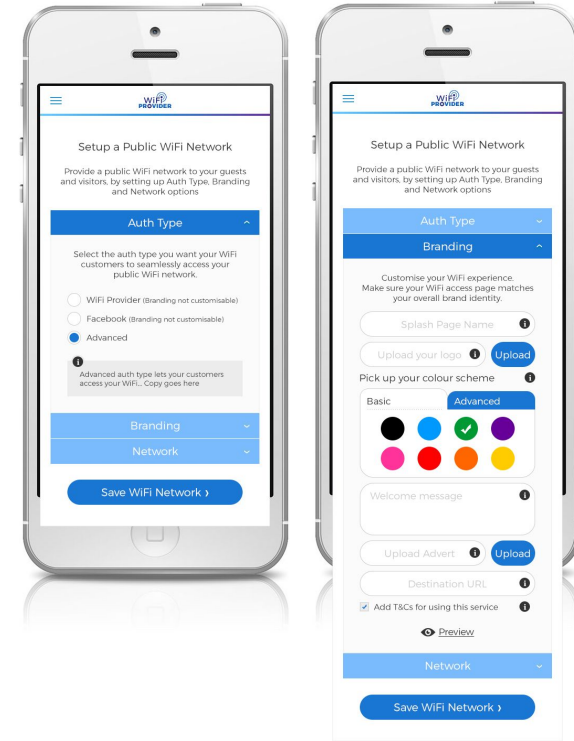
WiFi PROVIDER

Setup a Public WiFi Network

Provide a public WiFi network to your guests and visitors, by setting up Auth Type, Branding and Network options

Auth Type

Select the auth type you want your WiFi customers to seamlessly access your public WiFi network.

WiFi Provider (Branding not customisable)

Facebook (Branding not customisable)

Advanced

Advanced auth type lets your customers access your WiFi... Copy goes here

Branding

Network

Save WiFi Network ›

WiFi PROVIDER

Setup a Public WiFi Network

Provide a public WiFi network to your guests and visitors, by setting up Auth Type, Branding and Network options

Auth Type

Branding

Customise your WiFi experience. Make sure your WiFi access page matches your overall brand identity.

Splash Page Name

Upload your logo

Upload

Pick up your colour scheme

Basic

Advanced

Welcome message

Upload Advert

Upload

Destination URL

Add T&Cs for using this service

Preview

Network

Save WiFi Network ›